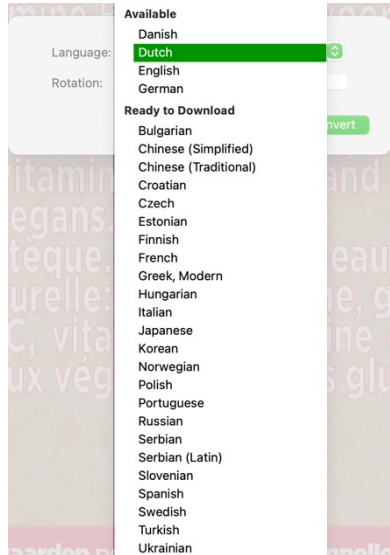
Language:
Rotation:

Available
Danish
Dutch
English
German
Ready to Download
Bulgarian
Chinese (Simplified)
Chinese (Traditional)
Croatian
Czech
Estonian
Finnish
French
Greek, Modern
Hungarian
Italian
Japanese
Korean
Norwegian
Polish
Portuguese
Russian
Serbian
Serbian (Latin)
Slovenian
Spanish
Swedish
Turkish
Ukrainian

nvert

vitamin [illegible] and
egans. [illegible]
teque. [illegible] eau
urelle: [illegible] e, g
C, vita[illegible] ine
ux vég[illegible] s glu